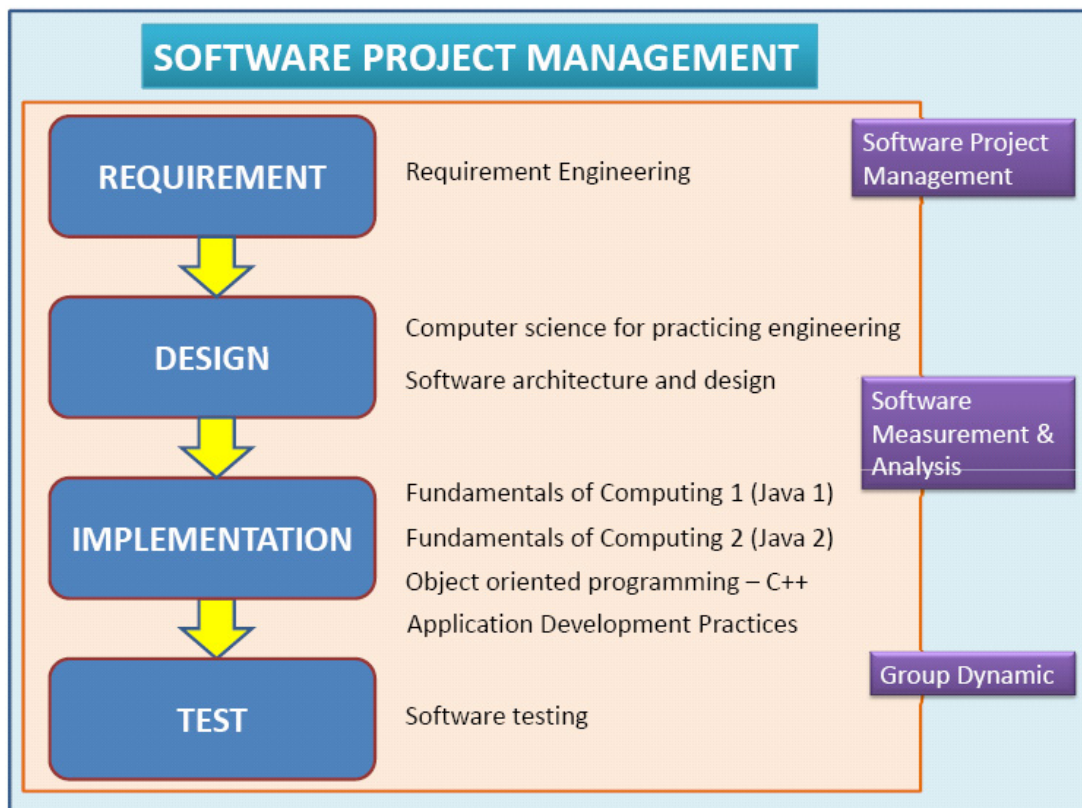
SOFTWARE PROJECT MANAGEMENT

REQUIREMENT

Requirement Engineering

Software Project Management

DESIGN

Computer science for practicing engineering

Software architecture and design

Software Measurement & Analysis

IMPLEMENTATION

Fundamentals of Computing 1 (Java 1)

Fundamentals of Computing 2 (Java 2)

Object oriented programming – C++

Application Development Practices

Group Dynamic

TEST

Software testing